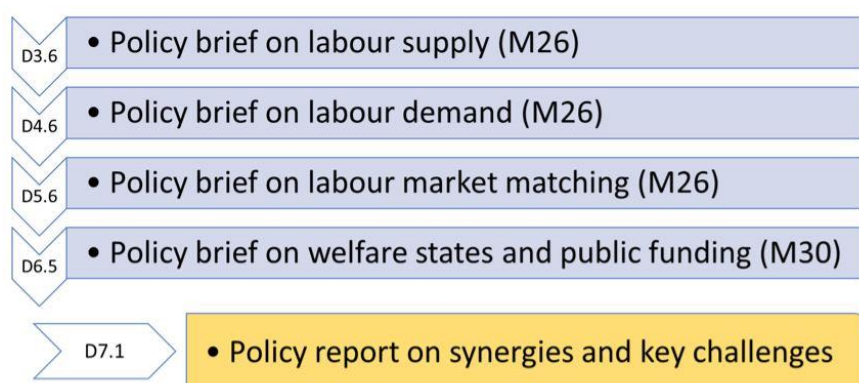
D3.6
• Policy brief on labour supply (M26)

D4.6
• Policy brief on labour demand (M26)

D5.6
• Policy brief on labour market matching (M26)

D6.5
• Policy brief on welfare states and public funding (M30)

D7.1
• Policy report on synergies and key challenges